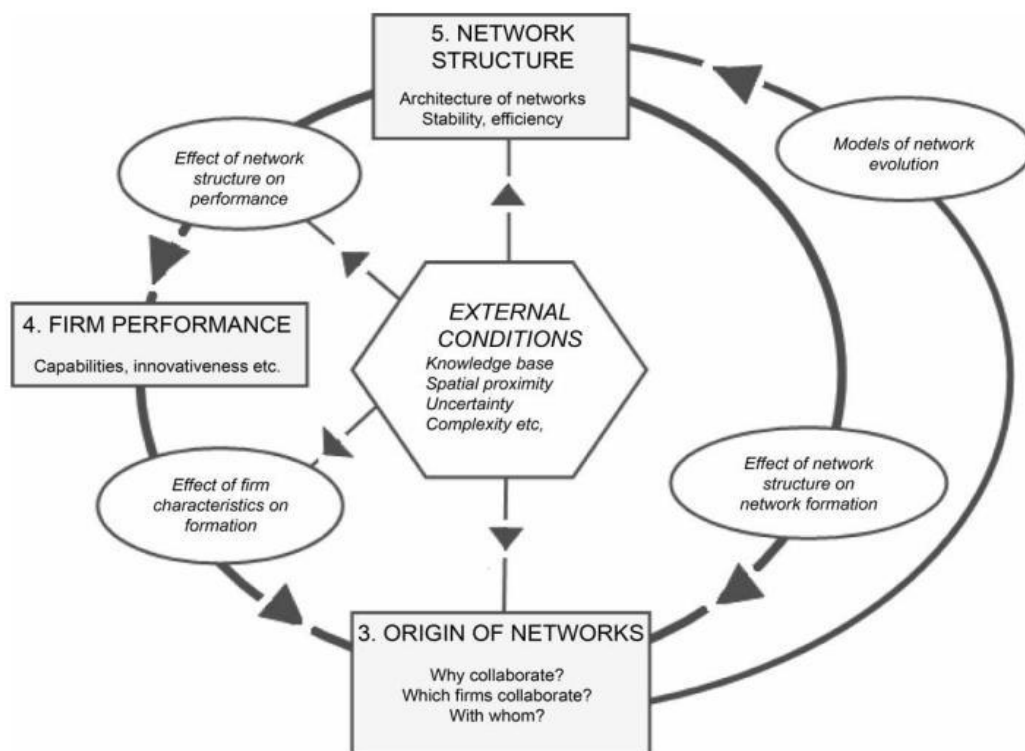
5. NETWORK STRUCTURE

Architecture of networks
Stability, efficiency

Effect of network structure on performance

Models of network evolution

4. FIRM PERFORMANCE

Capabilities, innovativeness etc.

EXTERNAL CONDITIONS
Knowledge base
Spatial proximity
Uncertainty
Complexity etc,

Effect of firm characteristics on formation

Effect of network structure on network formation

3. ORIGIN OF NETWORKS

Why collaborate?
Which firms collaborate?
With whom?